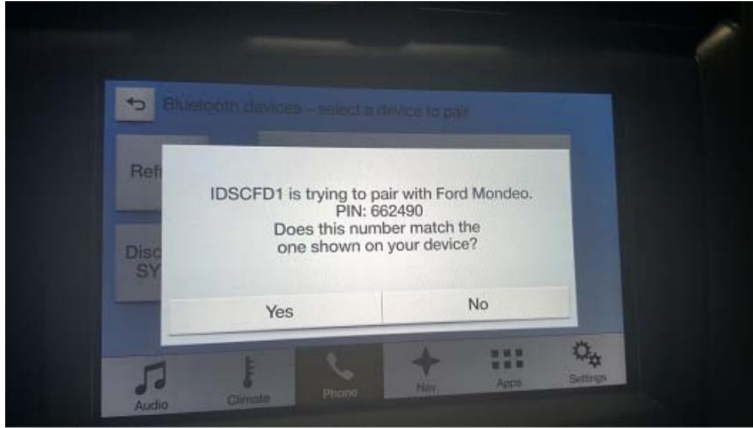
Bluetooth devices – select a device to pair

Ref

Disc
SY

IDSCFD1 is trying to pair with Ford Mondeo.
PIN: 662490
Does this number match the one shown on your device?

Yes

No

Audio

Climate

Phone

Nav

Apps

Settings